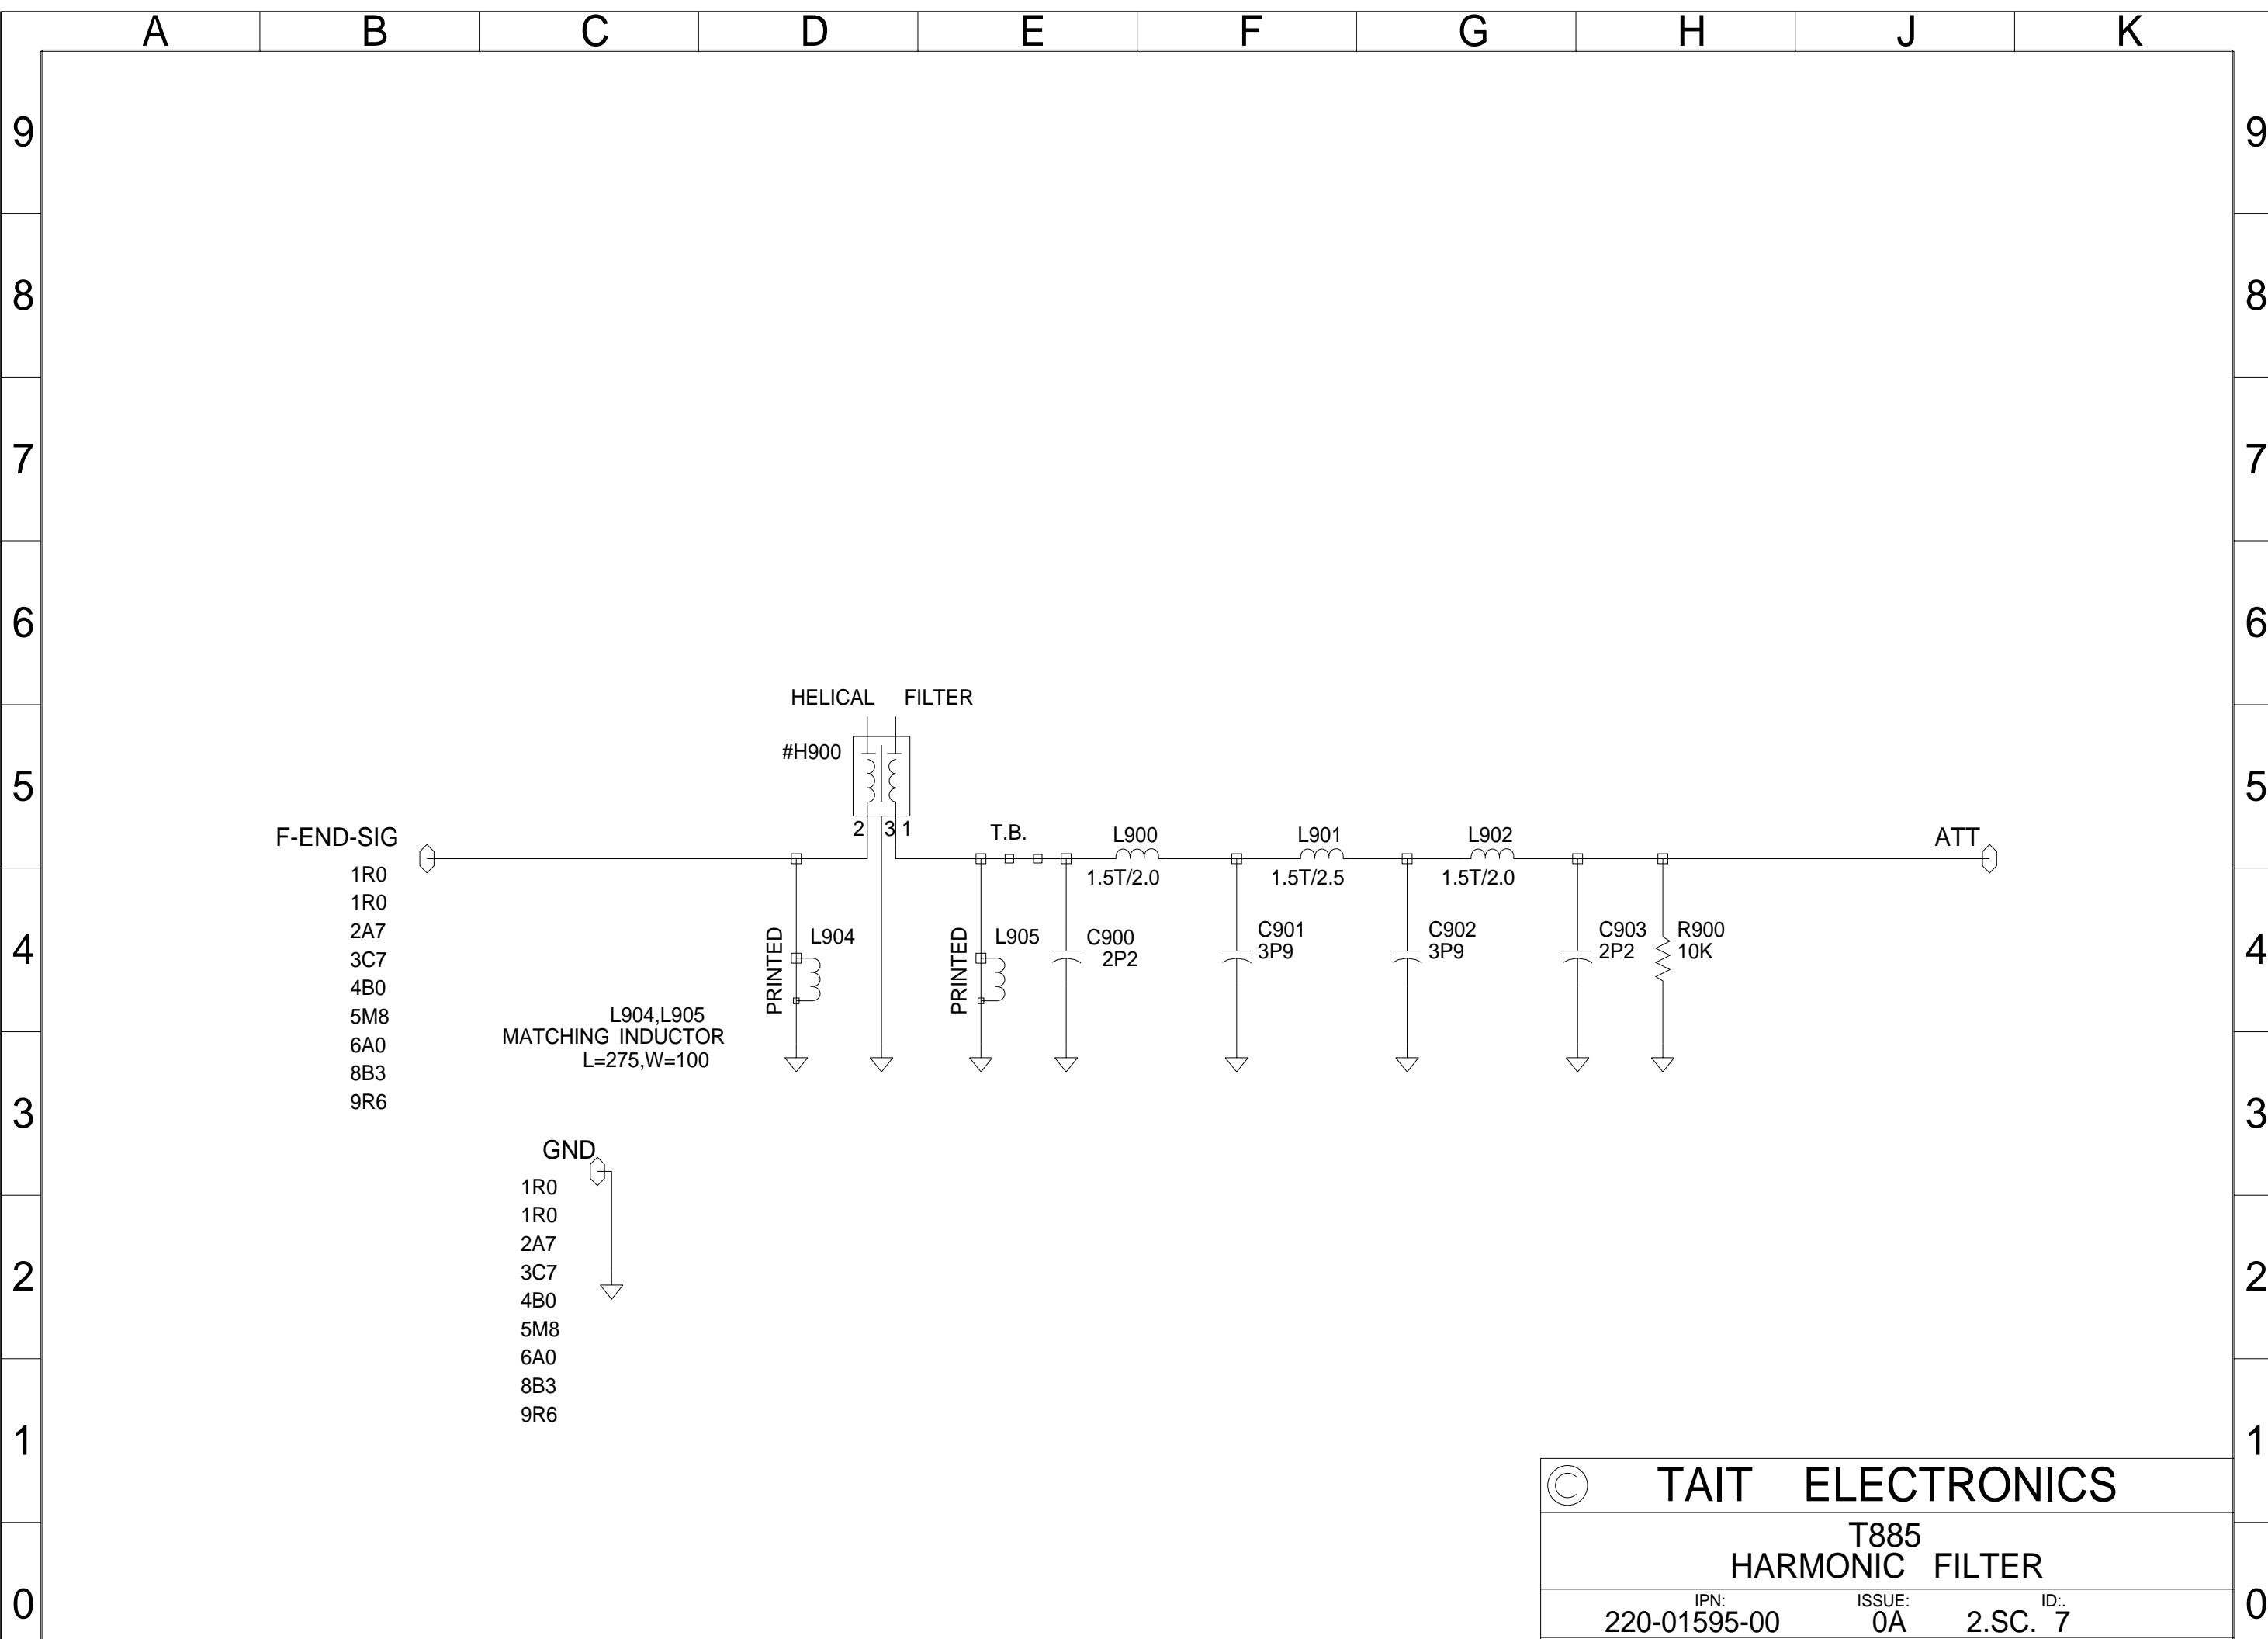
A B C D E F G H J K

9 8 7 6 5 4 3 2 1 0

HELICAL FILTER
#H900
2 3 1
T.B.
F-END-SIG
1R0
1R0
2A7
3C7
4B0
5M8
6A0
8B3
9R6

L900
1.5T/2.0
L901
1.5T/2.5
L902
1.5T/2.0
ATT

PRINTED
L904
PRINTED
L905
C900
2P2
C901
3P9
C902
3P9
C903
2P2
R900
10K

L904,L905
MATCHING INDUCTOR
L=275,W=100

GND
1R0
1R0
2A7
3C7
4B0
5M8
6A0
8B3
9R6

9 8 7 6 5 4 3 2 1 0

© TAIT ELECTRONICS
T885
HARMONIC FILTER
IPN:
220-01595-00
ISSUE:
0A
2.SC.
ID:.
7